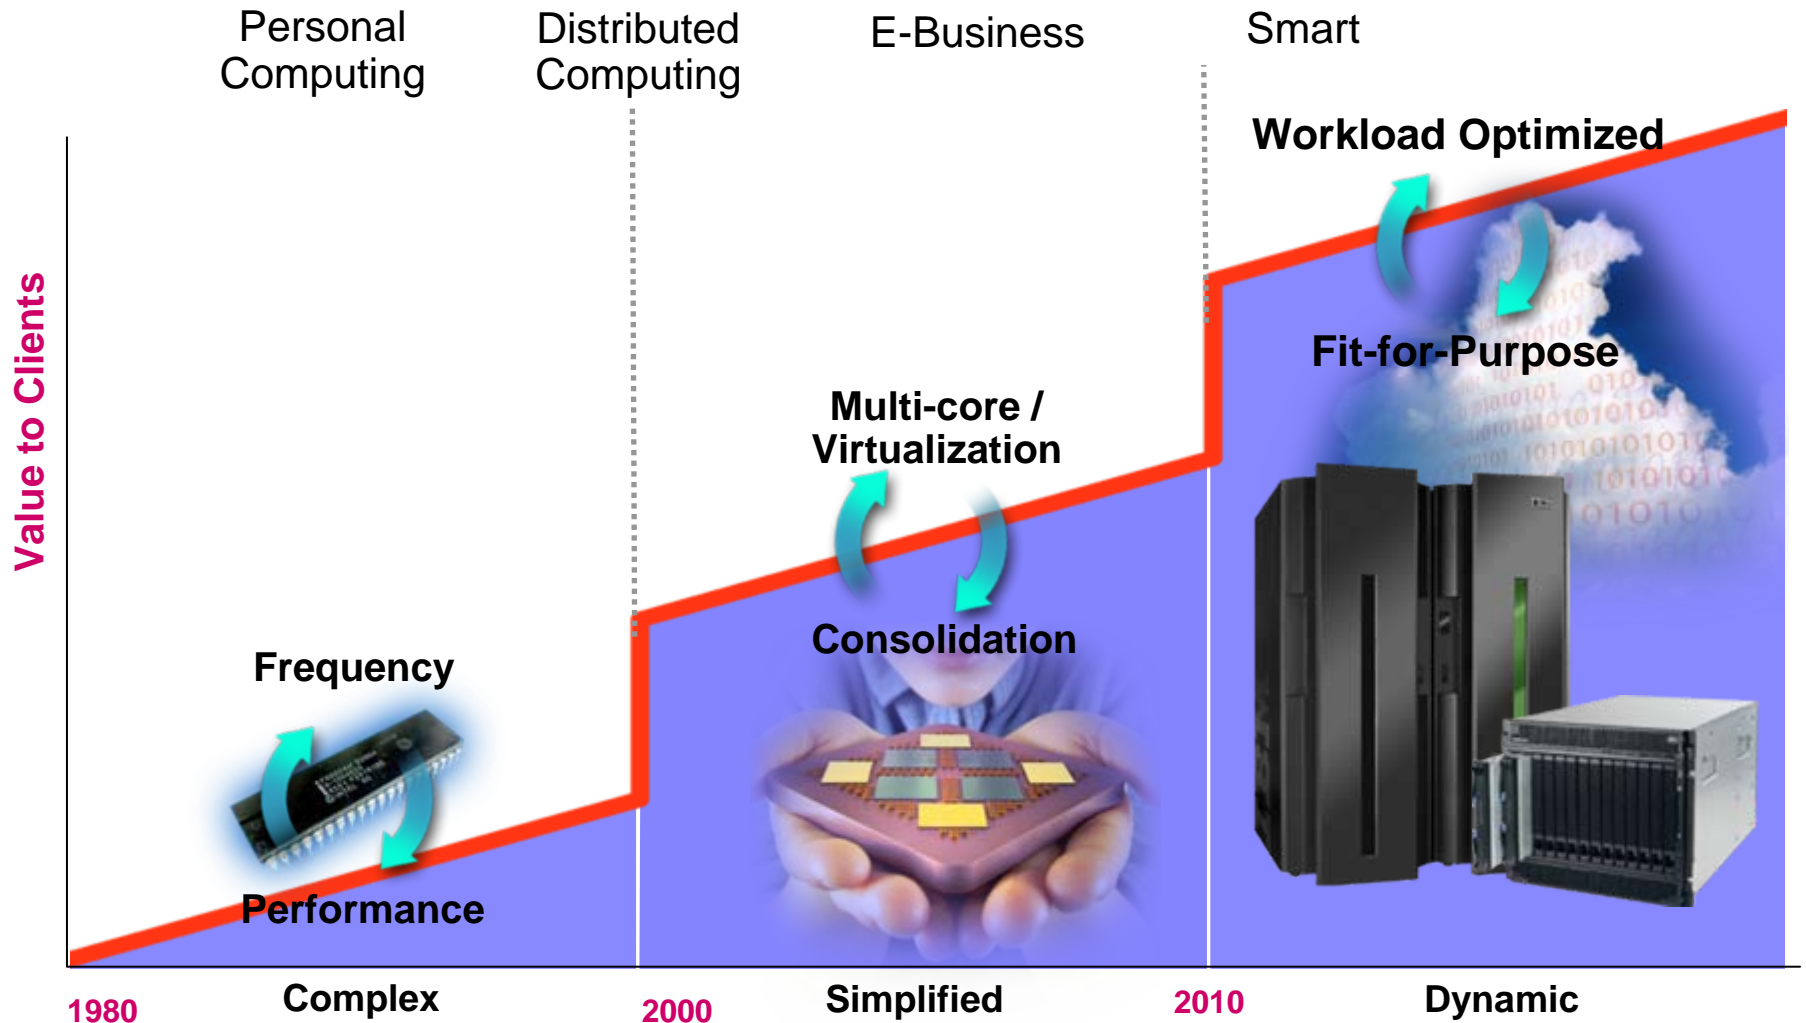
Personal Computing

Distributed Computing

E-Business

Smart

Value to Clients

Workload Optimized

Fit-for-Purpose

Multi-core / Virtualization

Consolidation

Frequency

Performance

1980

Complex

2000

Simplified

2010

Dynamic